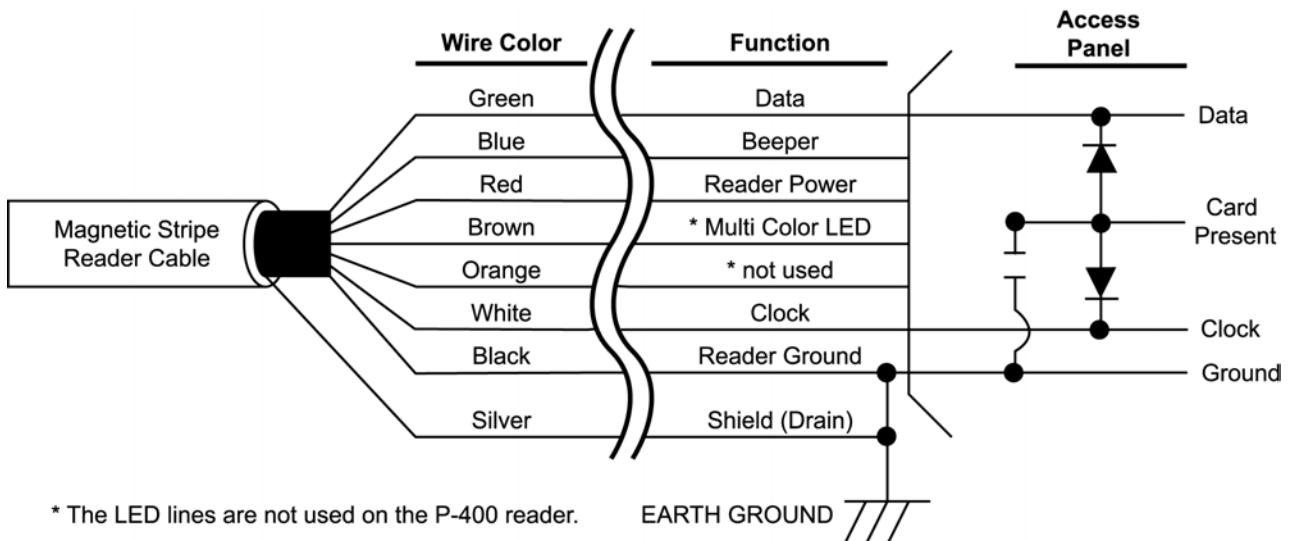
Wire Color

Function

Access Panel

Magnetic Stripe Reader Cable

| Wire Color | Function |
|---|---|
| Green | Data |
| Blue | Beeper |
| Red | Reader Power |
| Brown | * Multi Color LED |
| Orange | * not used |
| White | Clock |
| Black | Reader Ground |
| Silver | Shield (Drain) |

Data

Card Present

Clock

Ground

EARTH GROUND

* The LED lines are not used on the P-400 reader.